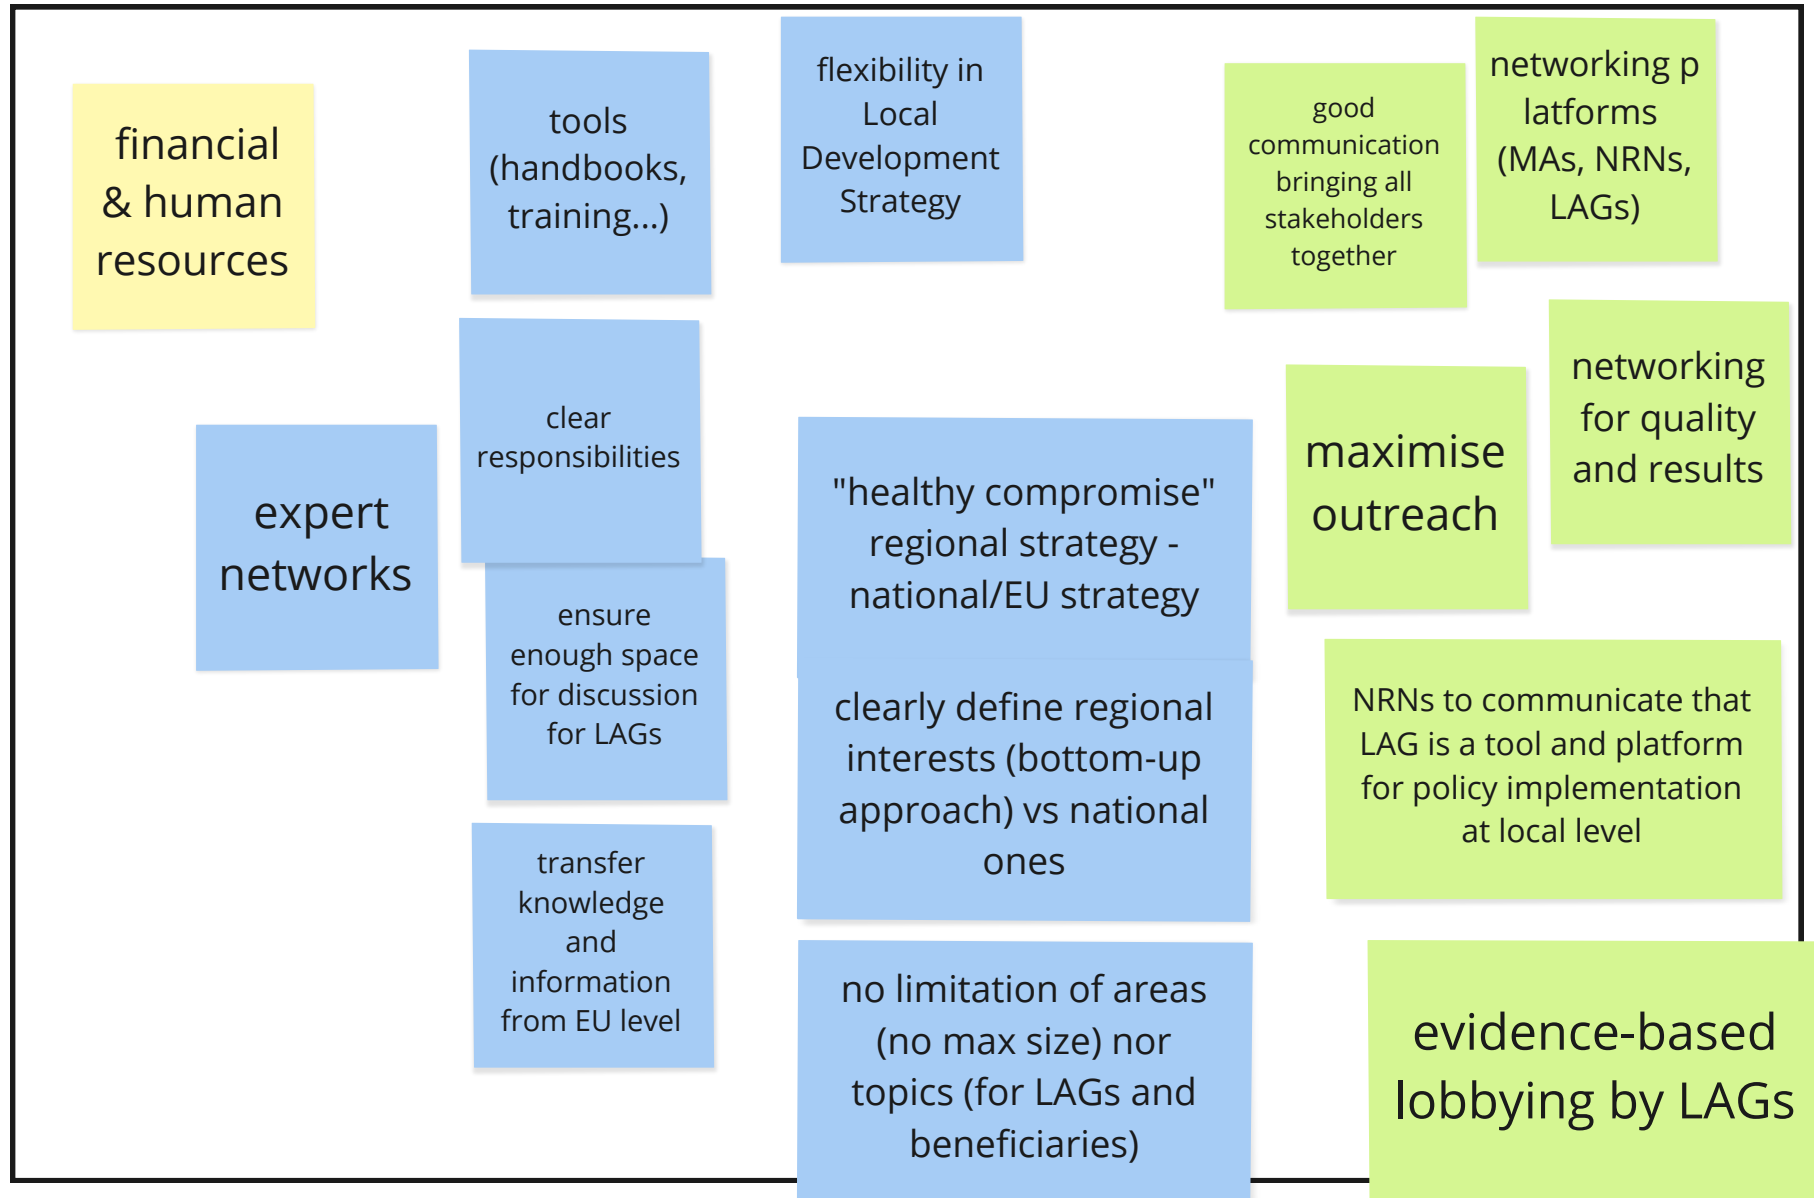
financial & human resources

tools (handbooks, training...)

flexibility in Local Development Strategy

good communication bringing all stakeholders together

networking p latforms (MAs, NRNs, LAGs)

expert networks

clear responsibilities

ensure enough space for discussion for LAGs

transfer knowledge and information from EU level

"healthy compromise" regional strategy - national/EU strategy

clearly define regional interests (bottom-up approach) vs national ones

no limitation of areas (no max size) nor topics (for LAGs and beneficiaries)

maximise outreach

networking for quality and results

NRNs to communicate that LAG is a tool and platform for policy implementation at local level

evidence-based lobbying by LAGs